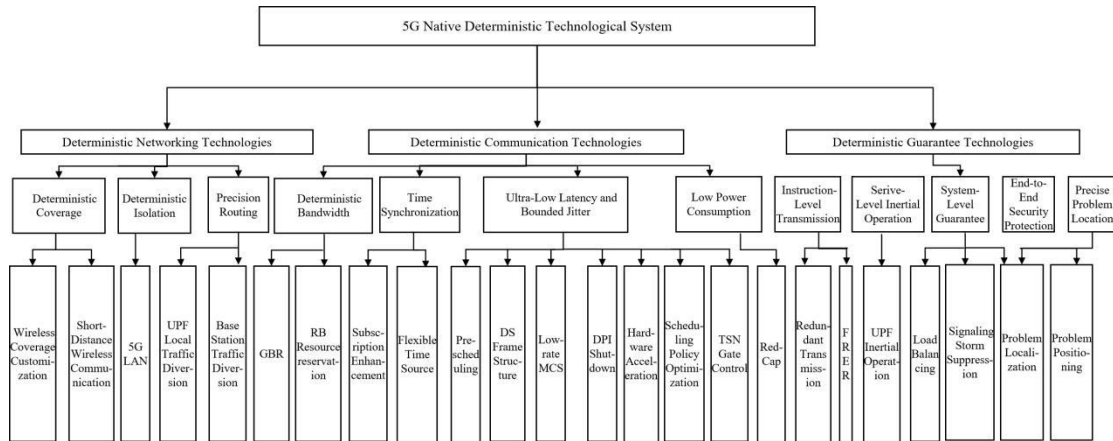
5G Native Deterministic Technological System

Deterministic Networking Technologies

Deterministic Communication Technologies

Deterministic Guarantee Technologies

Deterministic Coverage

Deterministic Isolation

Precision Routing

Deterministic Bandwidth

Time Synchronization

Ultra-Low Latency and Bounded Jitter

Low Power Consumption

Instruction-Level Transmission

Serive-Level Inertial Operation

System-Level Guarantee

End-to-End Security Protection

Precise Problem Location

Wireless Coverage Customization

Short-Distance Wireless Communication

5G LAN

UPF Local Traffic Diversion

Base Station Traffic Diversion

GBR

RB Resource reservation

Subscription Enhancement

Flexible Time Source

Prescheduling

DS Frame Structure

Low-rate MCS

DPI Shutdown

Hardware Acceleration

Scheduling Policy Optimization

TSN Gate Control

Red-Cap

Redundant Transmission

FRER

UPF Inertial Operation

Load Balancing

Signaling Storm Suppression

Problem Localization

Problem Positioning